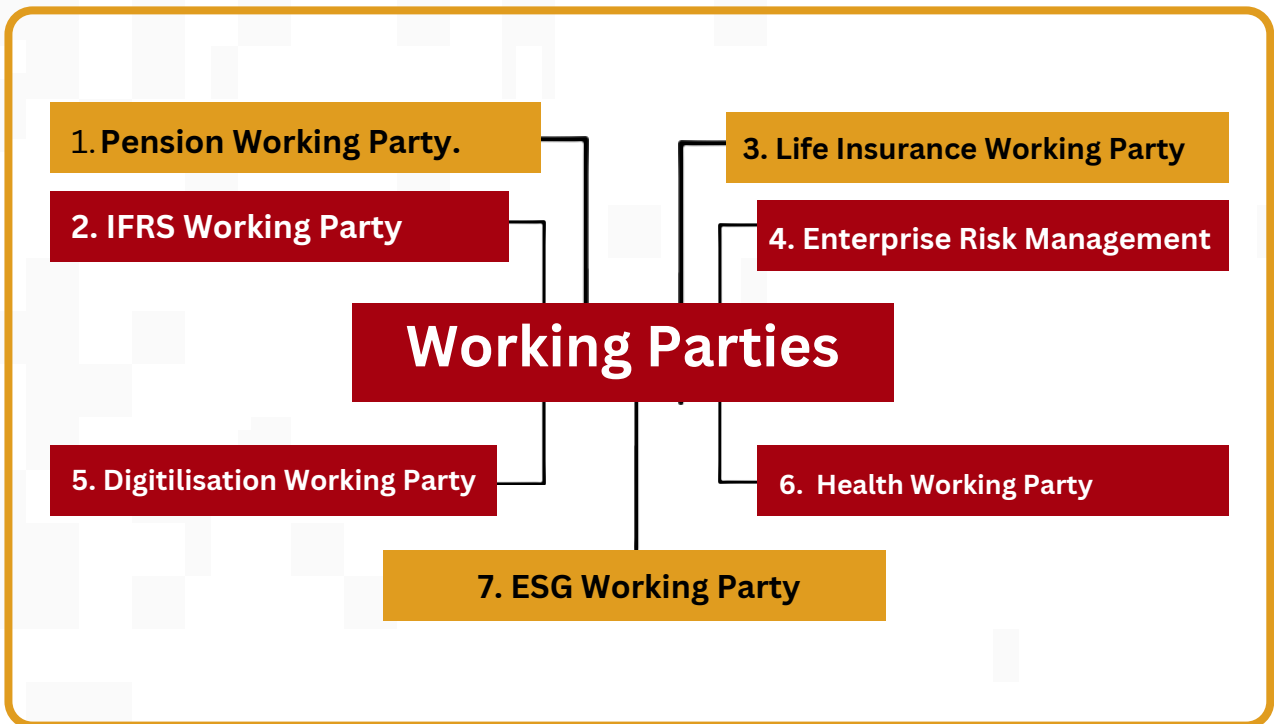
Working Parties

1. Pension Working Party.

2. IFRS Working Party

3. Life Insurance Working Party

4. Enterprise Risk Management

5. Digitilisation Working Party

6. Health Working Party

7. ESG Working Party